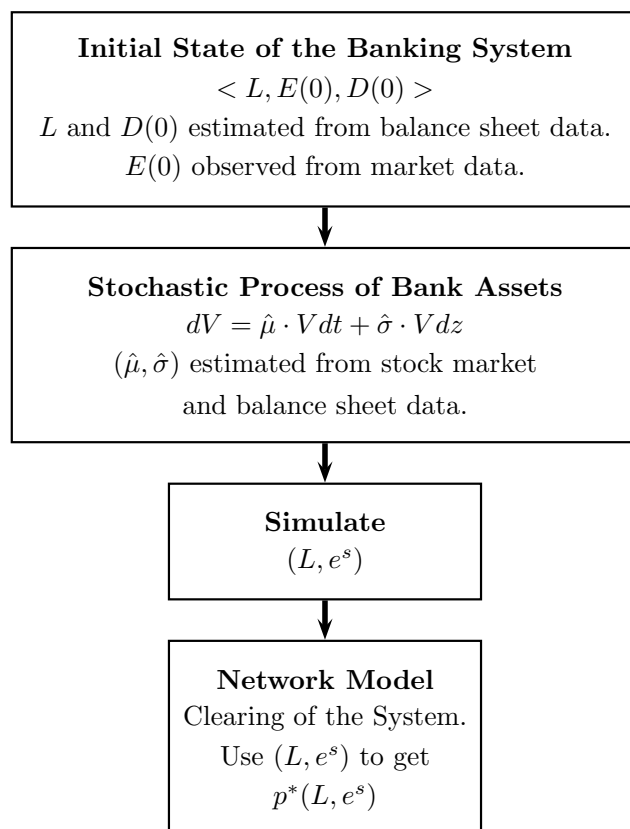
**Initial State of the Banking System**

$< L, E(0), D(0) >$

$L$ and $D(0)$ estimated from balance sheet data.

$E(0)$ observed from market data.

**Stochastic Process of Bank Assets**

$dV = \hat{\mu} \cdot V dt + \hat{\sigma} \cdot V dz$

$(\hat{\mu}, \hat{\sigma})$ estimated from stock market and balance sheet data.

**Simulate**

$(L, e^s)$

**Network Model**

Clearing of the System.

Use $(L, e^s)$ to get

$p^*(L, e^s)$